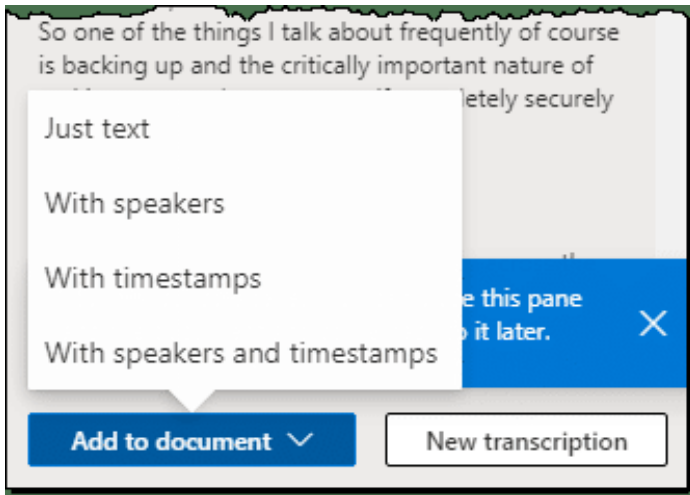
So one of the things I talk about frequently of course is backing up and the critically important nature of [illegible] letely securely

Just text

With speakers

With timestamps

With speakers and timestamps

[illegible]e this pane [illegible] it later.

Add to document

New transcription